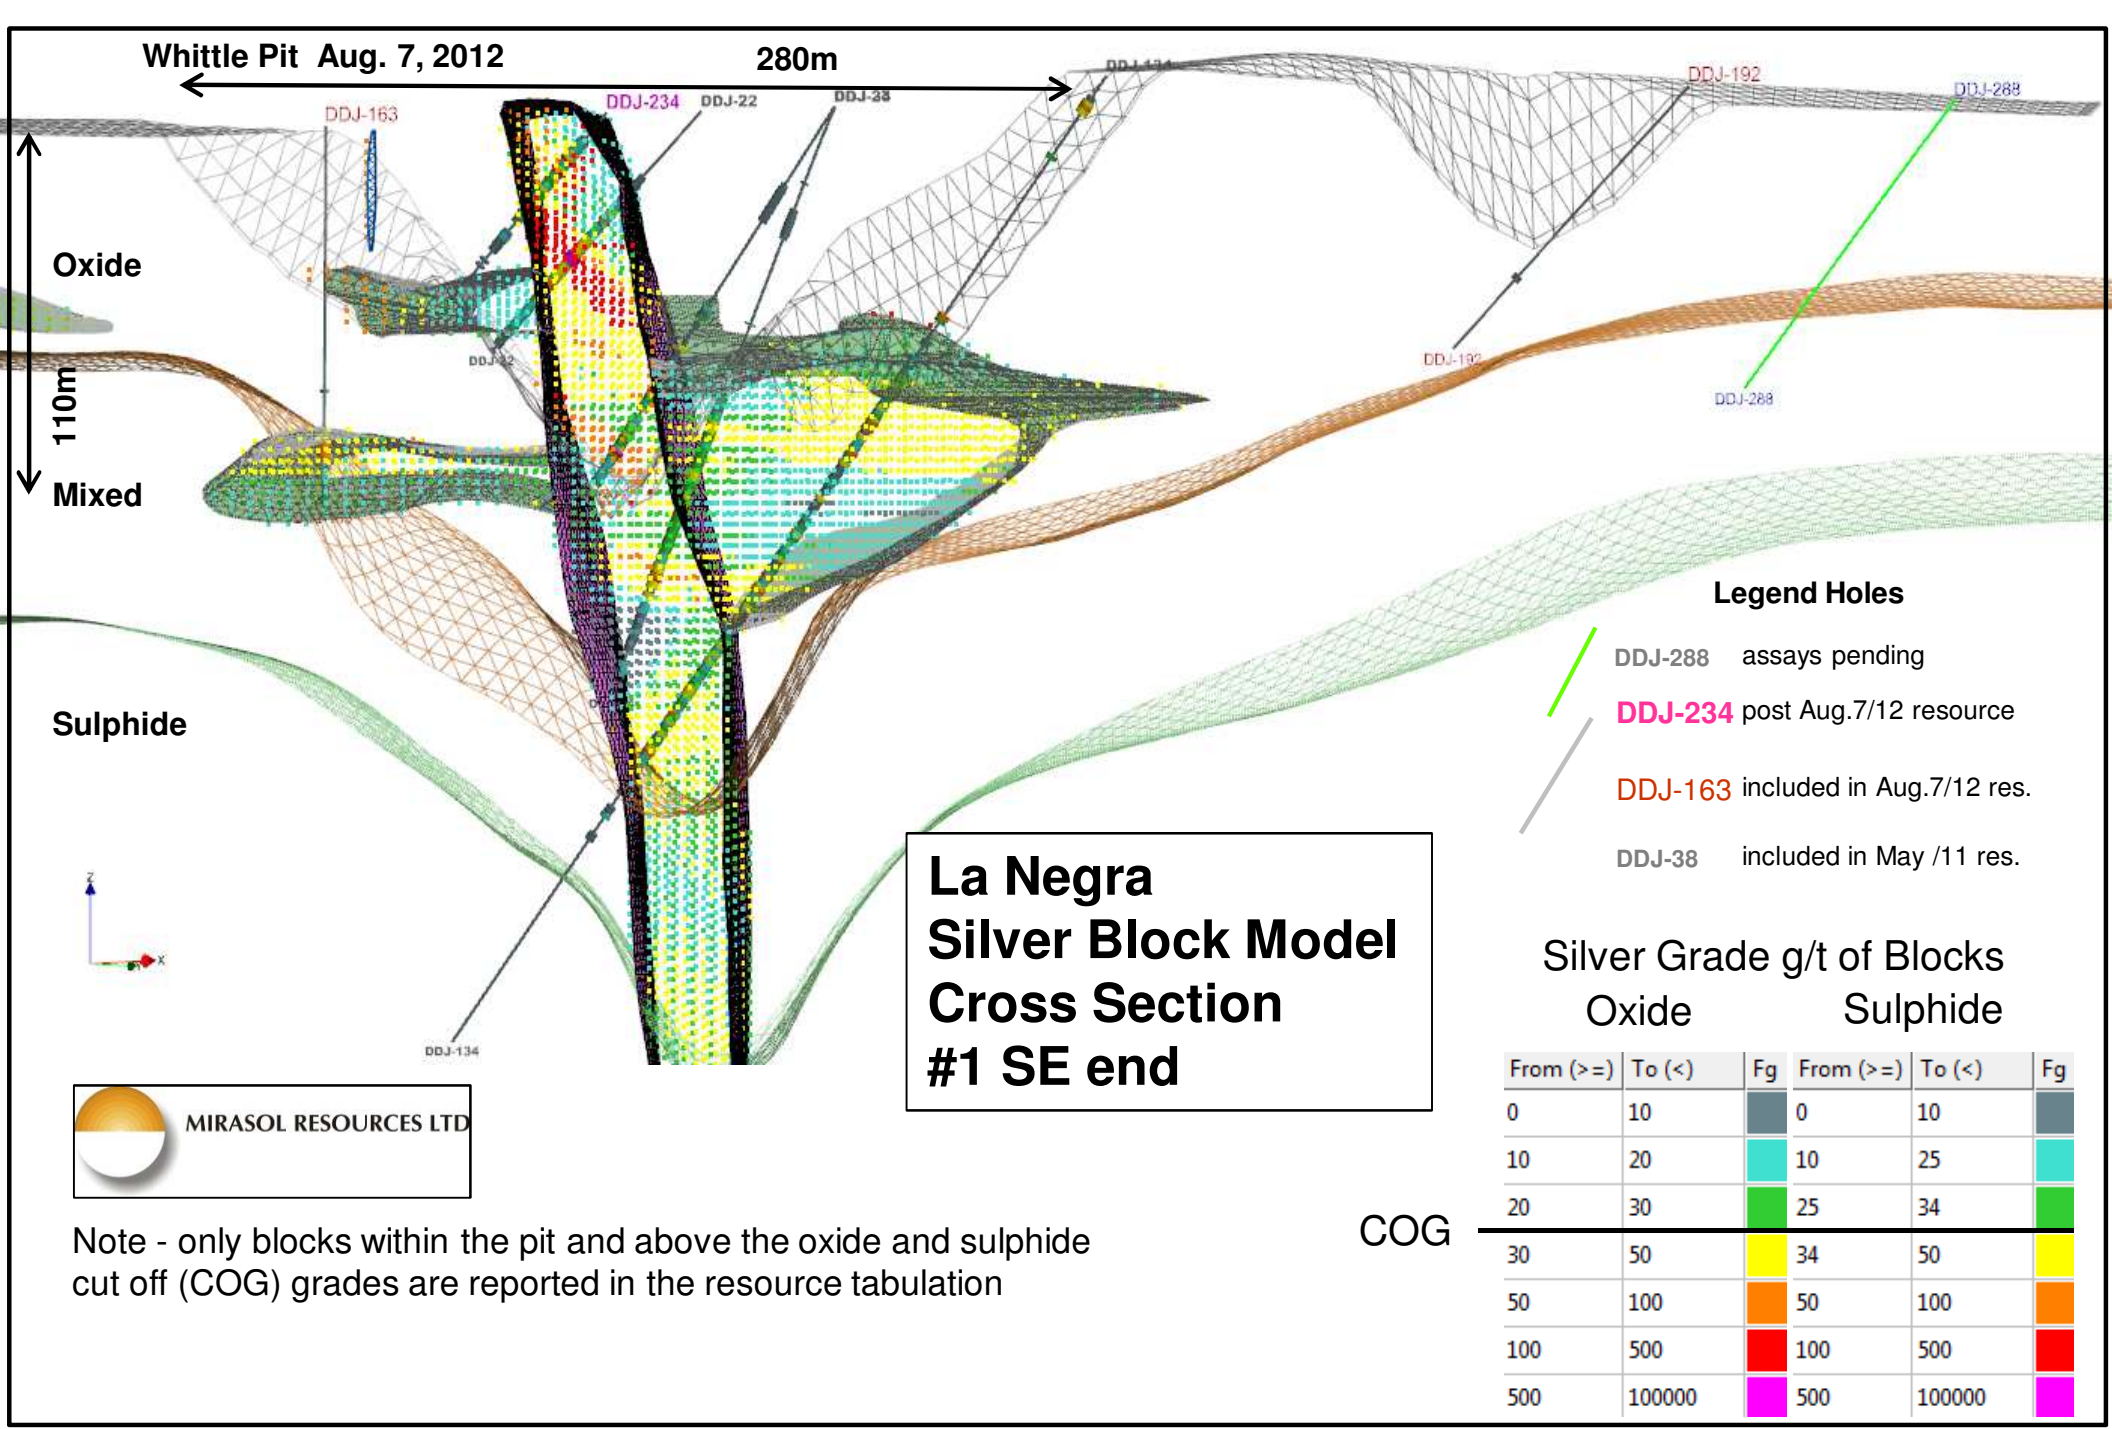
Whittle Pit Aug. 7, 2012

280m

DDJ-163 DDJ-234 DDJ-22 DDJ-38 DDJ-134 DDJ-192 DDJ-288

Oxide

110m

Mixed

Sulphide

DDJ-22

DDJ-192

DDJ-288

DDJ-134

Legend Holes

DDJ-288 assays pending

DDJ-234 post Aug.7/12 resource

DDJ-163 included in Aug.7/12 res.

DDJ-38 included in May /11 res.

La Negra
Silver Block Model
Cross Section
#1 SE end

Silver Grade g/t of Blocks
Oxide Sulphide

| From (>=) | To (<) | Fg | From (>=) | To (<) | Fg |
|---|---|---|---|---|---|
| 0 | 10 | | 0 | 10 | |
| 10 | 20 | | 10 | 25 | |
| 20 | 30 | | 25 | 34 | |
| 30 | 50 | | 34 | 50 | |
| 50 | 100 | | 50 | 100 | |
| 100 | 500 | | 100 | 500 | |
| 500 | 100000 | | 500 | 100000 | |

COG

MIRASOL RESOURCES LTD

Note - only blocks within the pit and above the oxide and sulphide cut off (COG) grades are reported in the resource tabulation